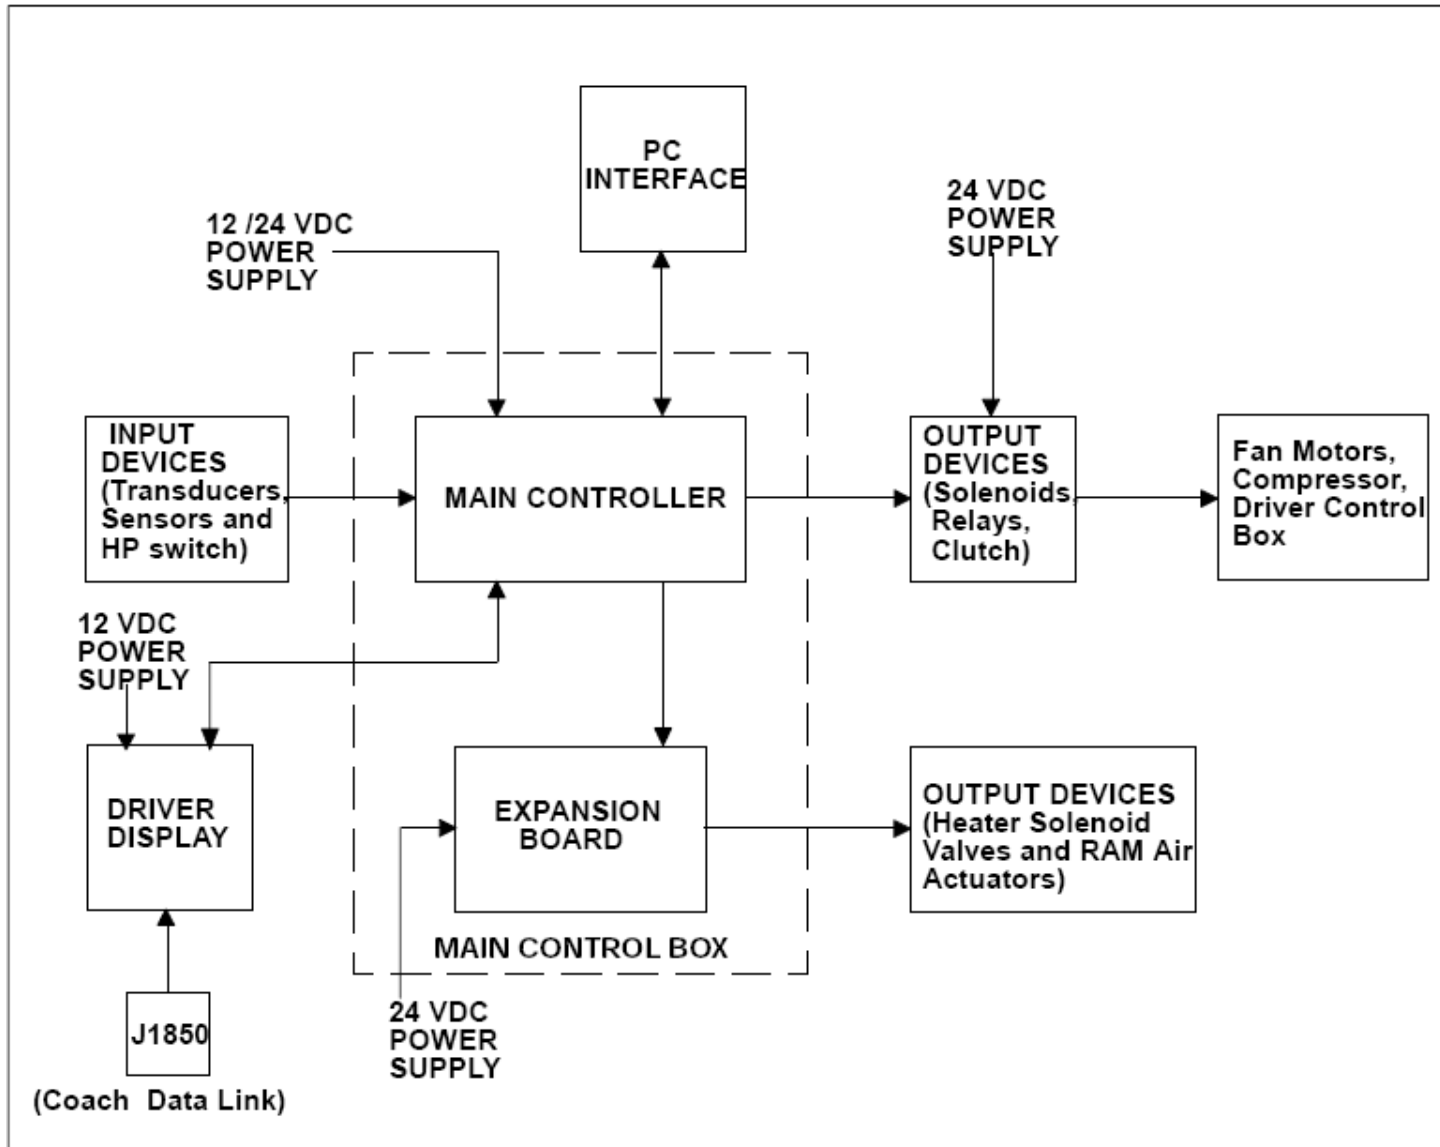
PC INTERFACE

12 /24 VDC POWER SUPPLY

24 VDC POWER SUPPLY

INPUT DEVICES (Transducers, Sensors and HP switch)

MAIN CONTROLLER

OUTPUT DEVICES (Solenoids, Relays, Clutch)

Fan Motors, Compressor, Driver Control Box

12 VDC POWER SUPPLY

DRIVER DISPLAY

EXPANSION BOARD

OUTPUT DEVICES (Heater Solenoid Valves and RAM Air Actuators)

MAIN CONTROL BOX

J1850

(Coach Data Link)

24 VDC POWER SUPPLY